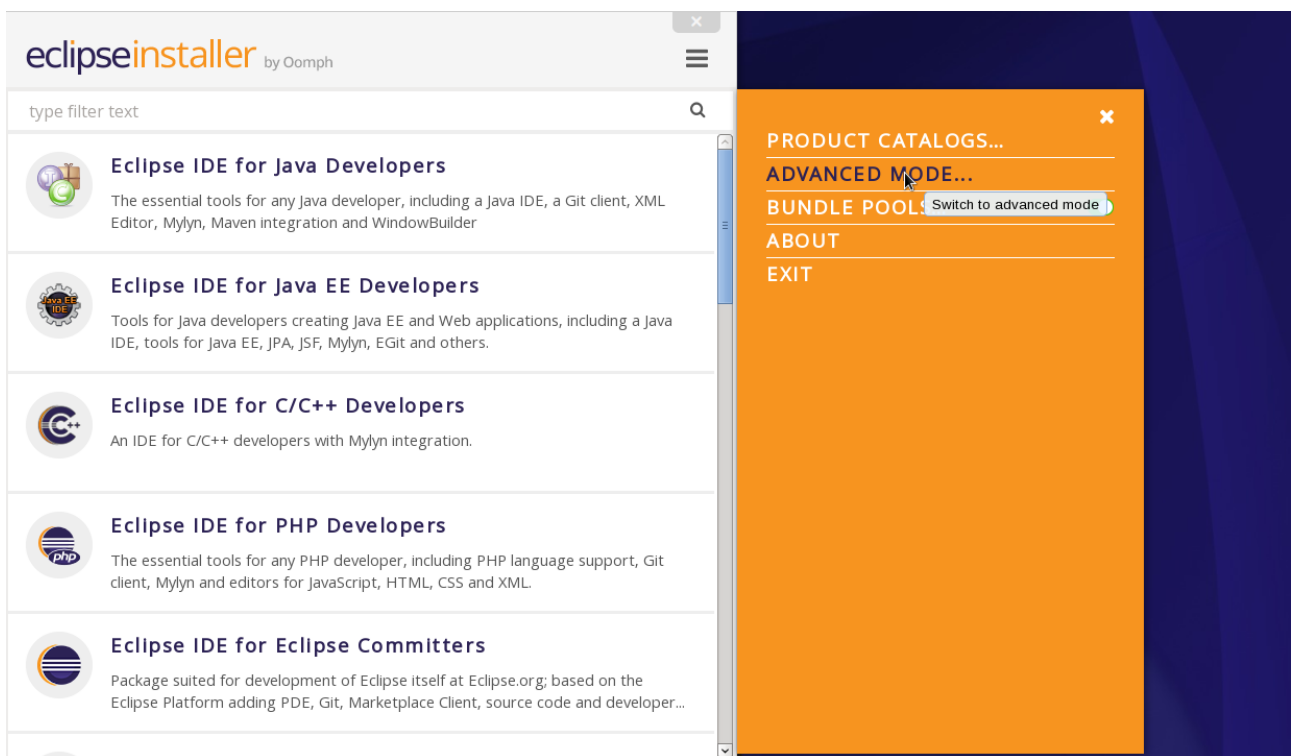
eclipseinstaller by Oomph

type filter text

Eclipse IDE for Java Developers

The essential tools for any Java developer, including a Java IDE, a Git client, XML Editor, Mylyn, Maven integration and WindowBuilder

Java EE IDE

Eclipse IDE for Java EE Developers

Tools for Java developers creating Java EE and Web applications, including a Java IDE, tools for Java EE, JPA, JSF, Mylyn, EGit and others.

Eclipse IDE for C/C++ Developers

An IDE for C/C++ developers with Mylyn integration.

php

Eclipse IDE for PHP Developers

The essential tools for any PHP developer, including PHP language support, Git client, Mylyn and editors for JavaScript, HTML, CSS and XML.

Eclipse IDE for Eclipse Committers

Package suited for development of Eclipse itself at Eclipse.org; based on the Eclipse Platform adding PDE, Git, Marketplace Client, source code and developer...

PRODUCT CATALOGS...
ADVANCED MODE...
BUNDLE POOLS
Switch to advanced mode
ABOUT
EXIT